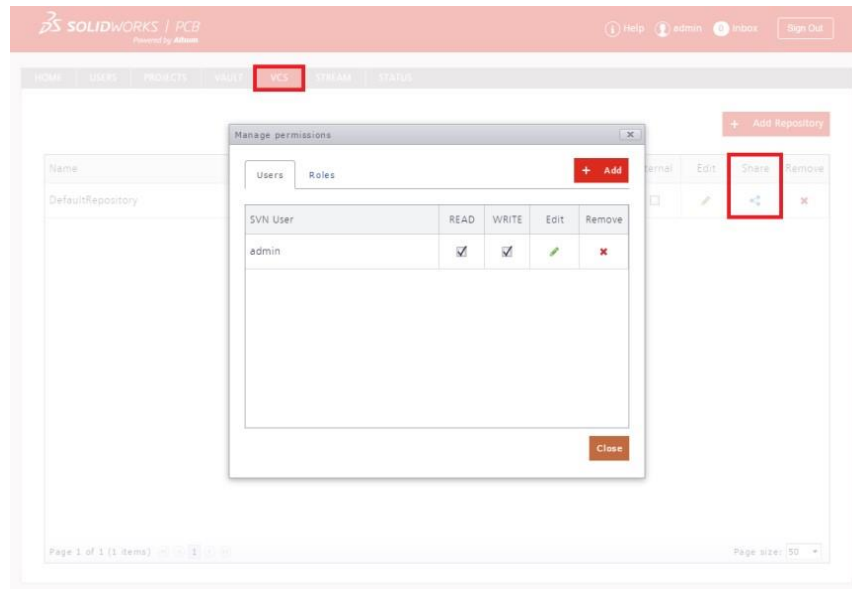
SOLIDWORKS | PCB
Powered by Altium

Help admin 0 Inbox Sign Out

HOME USERS PROJECTS VAULT VCS STREAM STATUS

+ Add Repository

Name
DefaultRepository

ternal Edit Share Remove

Manage permissions

Users Roles

+ Add

| SVN User | READ | WRITE | Edit | Remove |
|---|---|---|---|---|
| admin | ☑ | ☑ | | |

Close

Page 1 of 1 (1 items) 1

Page size: 50